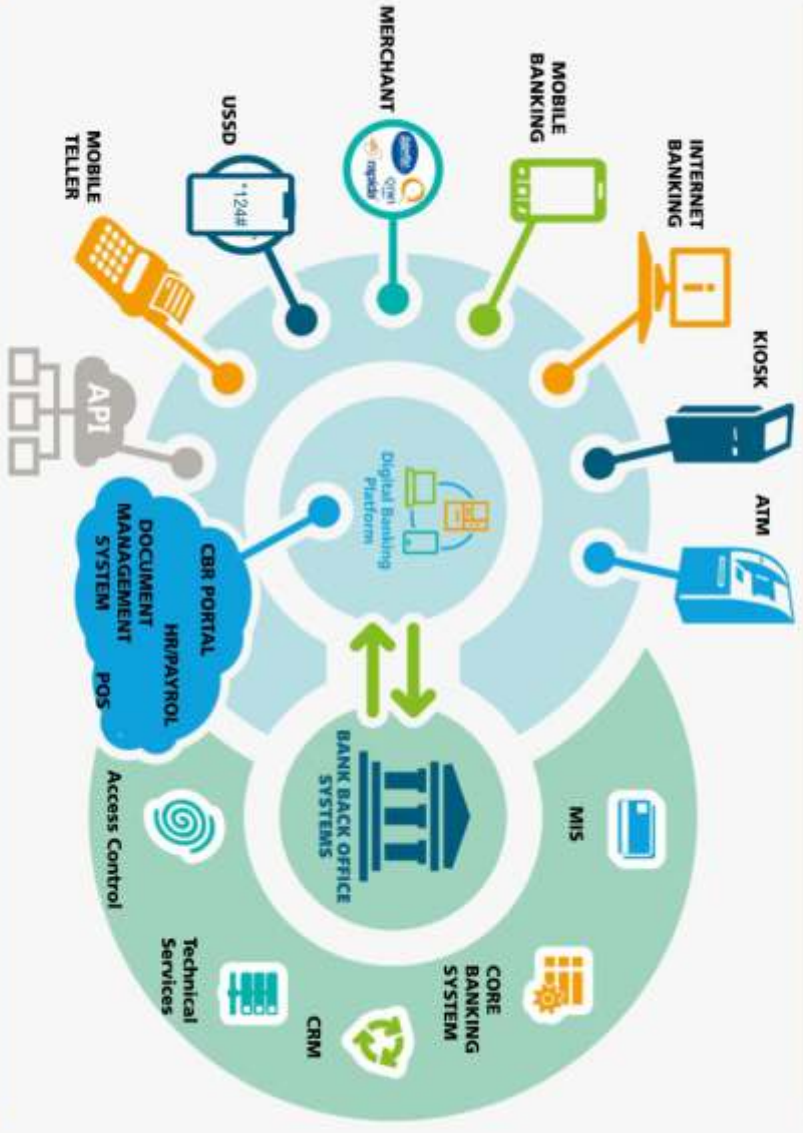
MOBILE TELLER

USSD

*124#

MERCHANT

MOBILE BANKING

INTERNET BANKING

KIOSK

ATM

API

Digital Banking Platform

CBR PORTAL
HR/PAYROL
DOCUMENT MANAGEMENT SYSTEM
POS

BANK BACK OFFICE SYSTEMS

MIS

CORE BANKING SYSTEM

CRM

Technical Services

Access Control